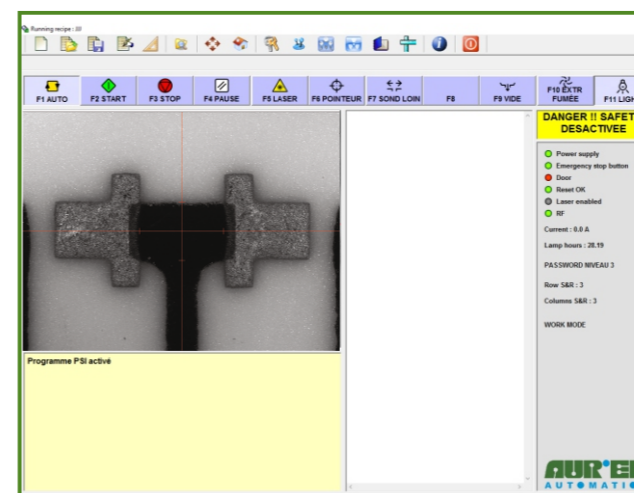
Running recipe : ///

F1 AUTO
F2 START
F3 STOP
F4 PAUSE
F5 LASER
F6 POINTEUR
F7 SOND LOIN
F8
F9 VIDE
F10 EXTR FUMÉE
F11 LIGH

Programme PSI activé

DANGER !! SAFET DESACTIVEE

Power supply
Emergency stop button
Door
Reset OK
Laser enabled
RF

Current : 0.0 A

Lamp hours : 28.19

PASSWORD NIVEAU 3

Row S&R : 3

Columns S&R : 3

WORK MODE

AUR'E
AUTOMATI